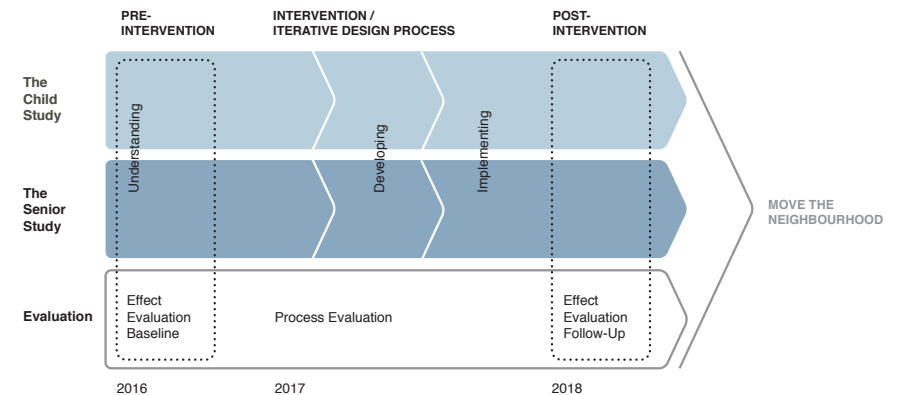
PRE-INTERVENTION

INTERVENTION / ITERATIVE DESIGN PROCESS

POST-INTERVENTION

The Child Study

The Senior Study

Evaluation

Understanding

Developing

Implementing

MOVE THE NEIGHBOURHOOD

Effect Evaluation Baseline

Process Evaluation

Effect Evaluation Follow-Up

2016

2017

2018